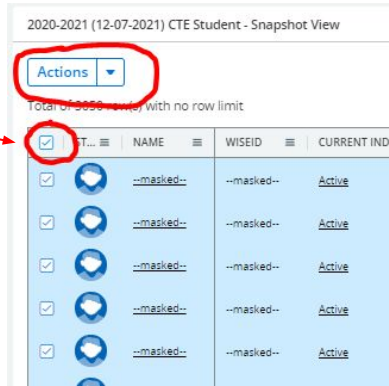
2020-2021 (12-07-2021) CTE Student - Snapshot View

Actions ▾

Total of 3050 row(s) with no row limit

| ST... ≡ | NAME ≡ | WISEID ≡ | CURRENT IND |
|---|---|---|---|
| | --masked-- | --masked-- | Active |
| | --masked-- | --masked-- | Active |
| | --masked-- | --masked-- | Active |
| | --masked-- | --masked-- | Active |
| | --masked-- | --masked-- | Active |